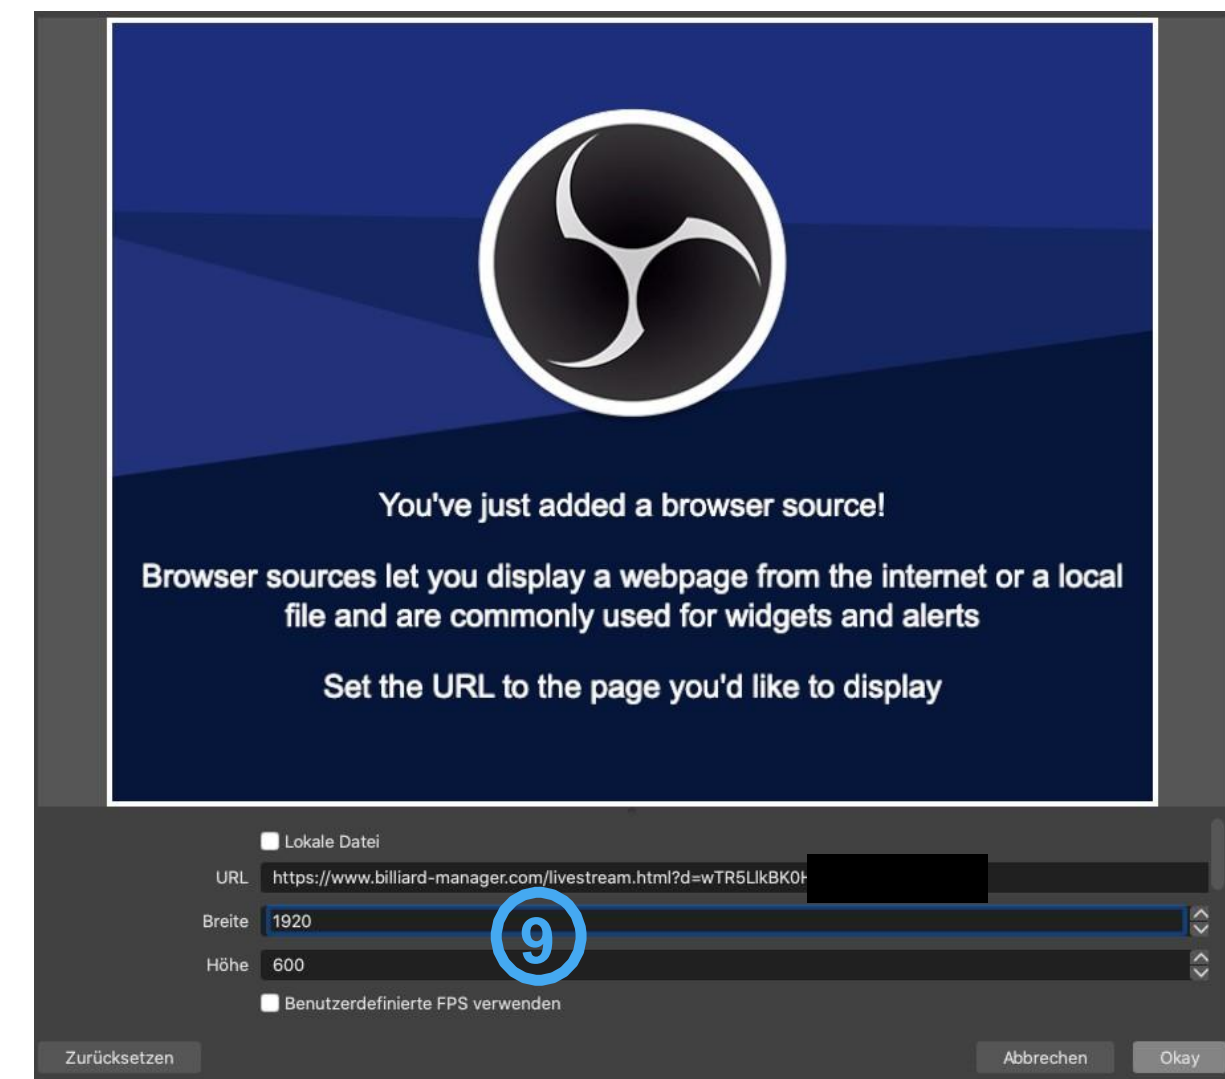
You've just added a browser source!

Browser sources let you display a webpage from the internet or a local file and are commonly used for widgets and alerts

Set the URL to the page you'd like to display

Lokale Datei

URL https://www.billiard-manager.com/livestream.html?d=wTR5LlkBK0H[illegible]

Breite 1920

9

Höhe 600

Benutzerdefinierte FPS verwenden

Zurücksetzen

Abbrechen

Okay